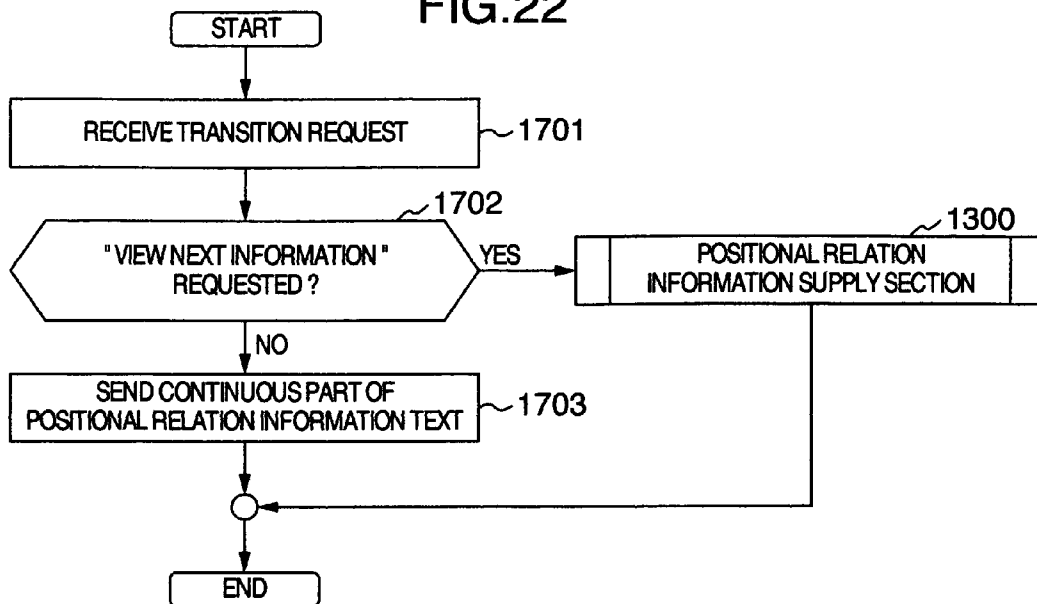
FIG.22

START

RECEIVE TRANSITION REQUEST

1701

1702

" VIEW NEXT INFORMATION " REQUESTED ?

YES

1300

POSITIONAL RELATION INFORMATION SUPPLY SECTION

NO

SEND CONTINUOUS PART OF POSITIONAL RELATION INFORMATION TEXT

1703

END